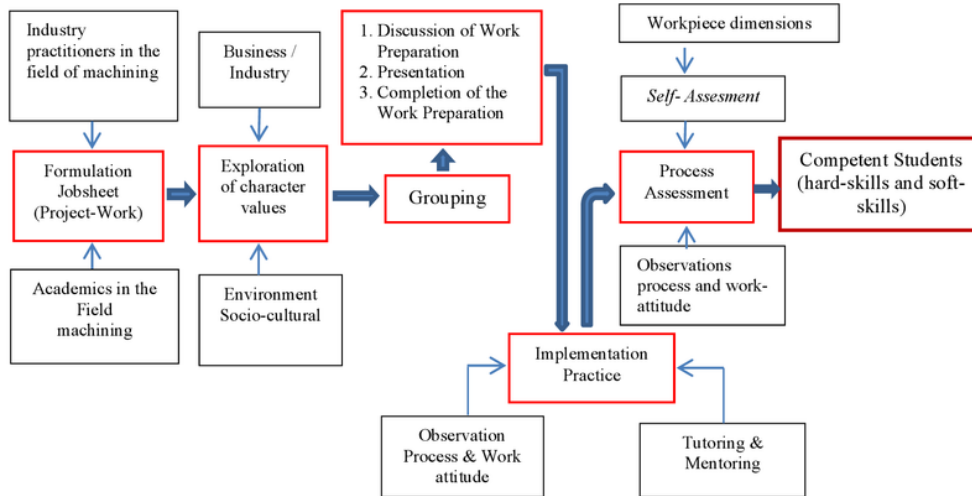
Industry practitioners in the field of machining

Formulation Jobsheet (Project-Work)

Academics in the Field machining

Business / Industry

Exploration of character values

Environment Socio-cultural

1. Discussion of Work Preparation
2. Presentation
3. Completion of the Work Preparation

Grouping

Implementation Practice

Observation Process & Work attitude

Tutoring & Mentoring

Workpiece dimensions

Self- Assesment

Process Assessment

Observations process and work-attitude

Competent Students (hard-skills and soft-skills)